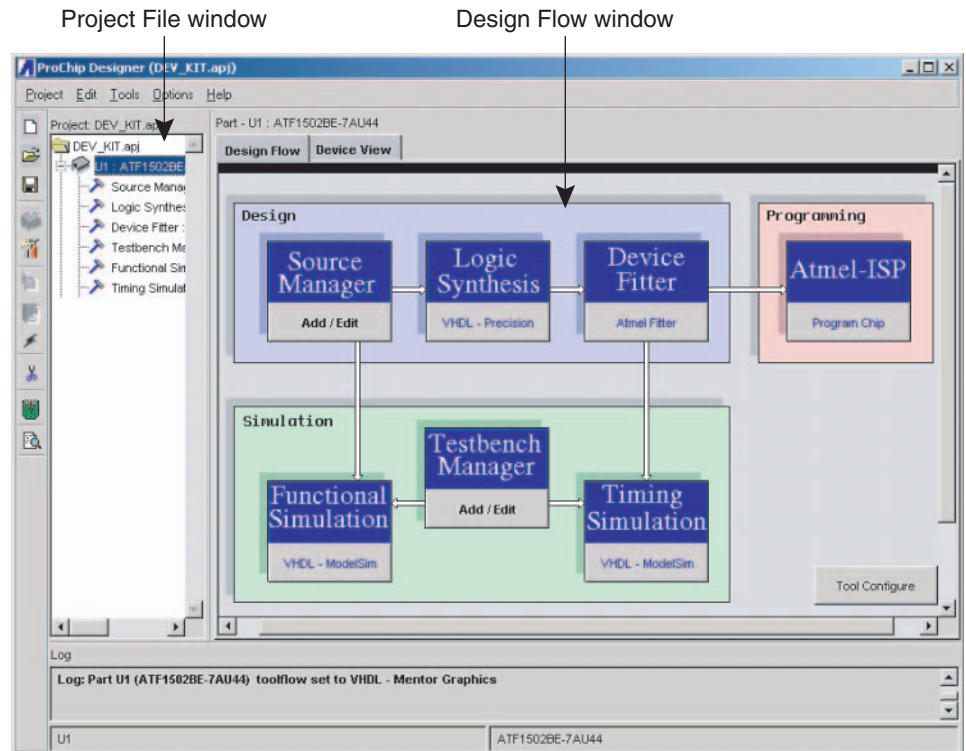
Project File window

Design Flow window

ProChip Designer (DEV_KIT.apj)

Project Edit Tools Options Help

Project: DEV_KIT.apj

DEV_KIT.apj

U1 : ATF1502BE

Source Manag

Logic Synthes

Device Fitter :

Testbench Ma

Functional Sin

Timing Simulat

Part - U1 : ATF1502BE-7AU44

Design Flow

Device View

Design

Source Manager

Add / Edit

Logic Synthesis

VHDL - Precision

Device Fitter

Atmel Fitter

Programming

Atmel-ISP

Program Chip

Simulation

Testbench Manager

Add / Edit

Functional Simulation

VHDL - ModelSim

Timing Simulation

VHDL - ModelSim

Tool Configure

Log

Log: Part U1 (ATF1502BE-7AU44) toolflow set to VHDL - Mentor Graphics

U1

ATF1502BE-7AU44